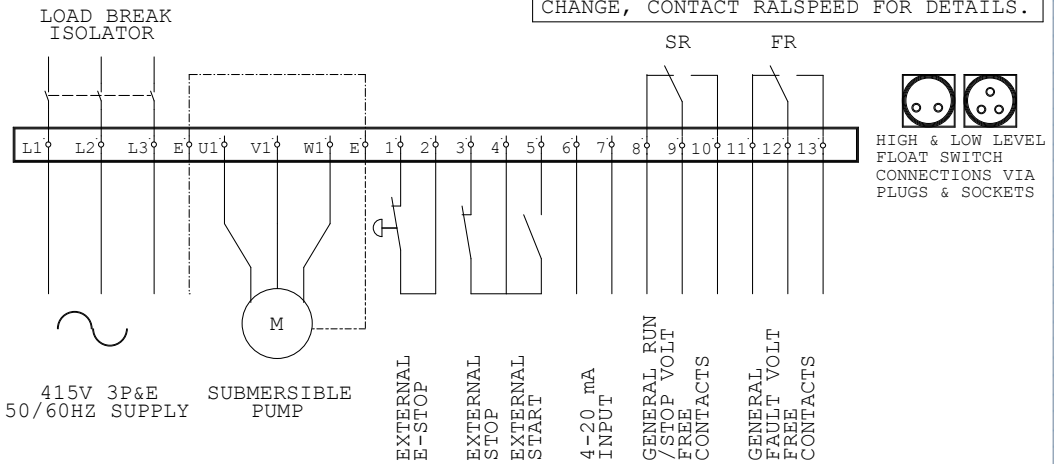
CHANGE, CONTACT RALSPEED FOR DETAILS.

LOAD BREAK ISOLATOR

SR

FR

L1 L2 L3 E U1 V1 W1 E 1 2 3 4 5 6 7 8 9 10 11 12 13

HIGH & LOW LEVEL FLOAT SWITCH CONNECTIONS VIA PLUGS & SOCKETS

M

415V 3P&E 50/60HZ SUPPLY

SUBMERSIBLE PUMP

EXTERNAL E-STOP

EXTERNAL STOP

EXTERNAL START

4-20 mA INPUT

GENERAL RUN /STOP VOLT FREE CONTACTS

GENERAL FAULT VOLT FREE CONTACTS